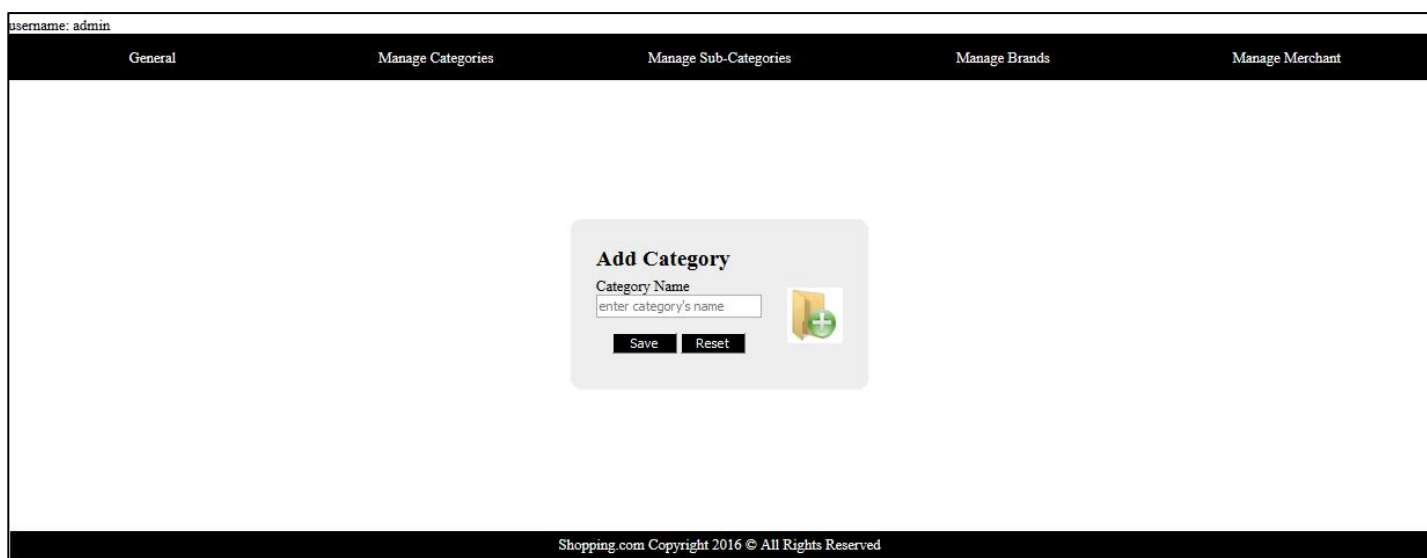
username: admin

General | Manage Categories | Manage Sub-Categories | Manage Brands | Manage Merchant

Add Category

Category Name

enter category's name

Save Reset

Shopping.com Copyright 2016 © All Rights Reserved